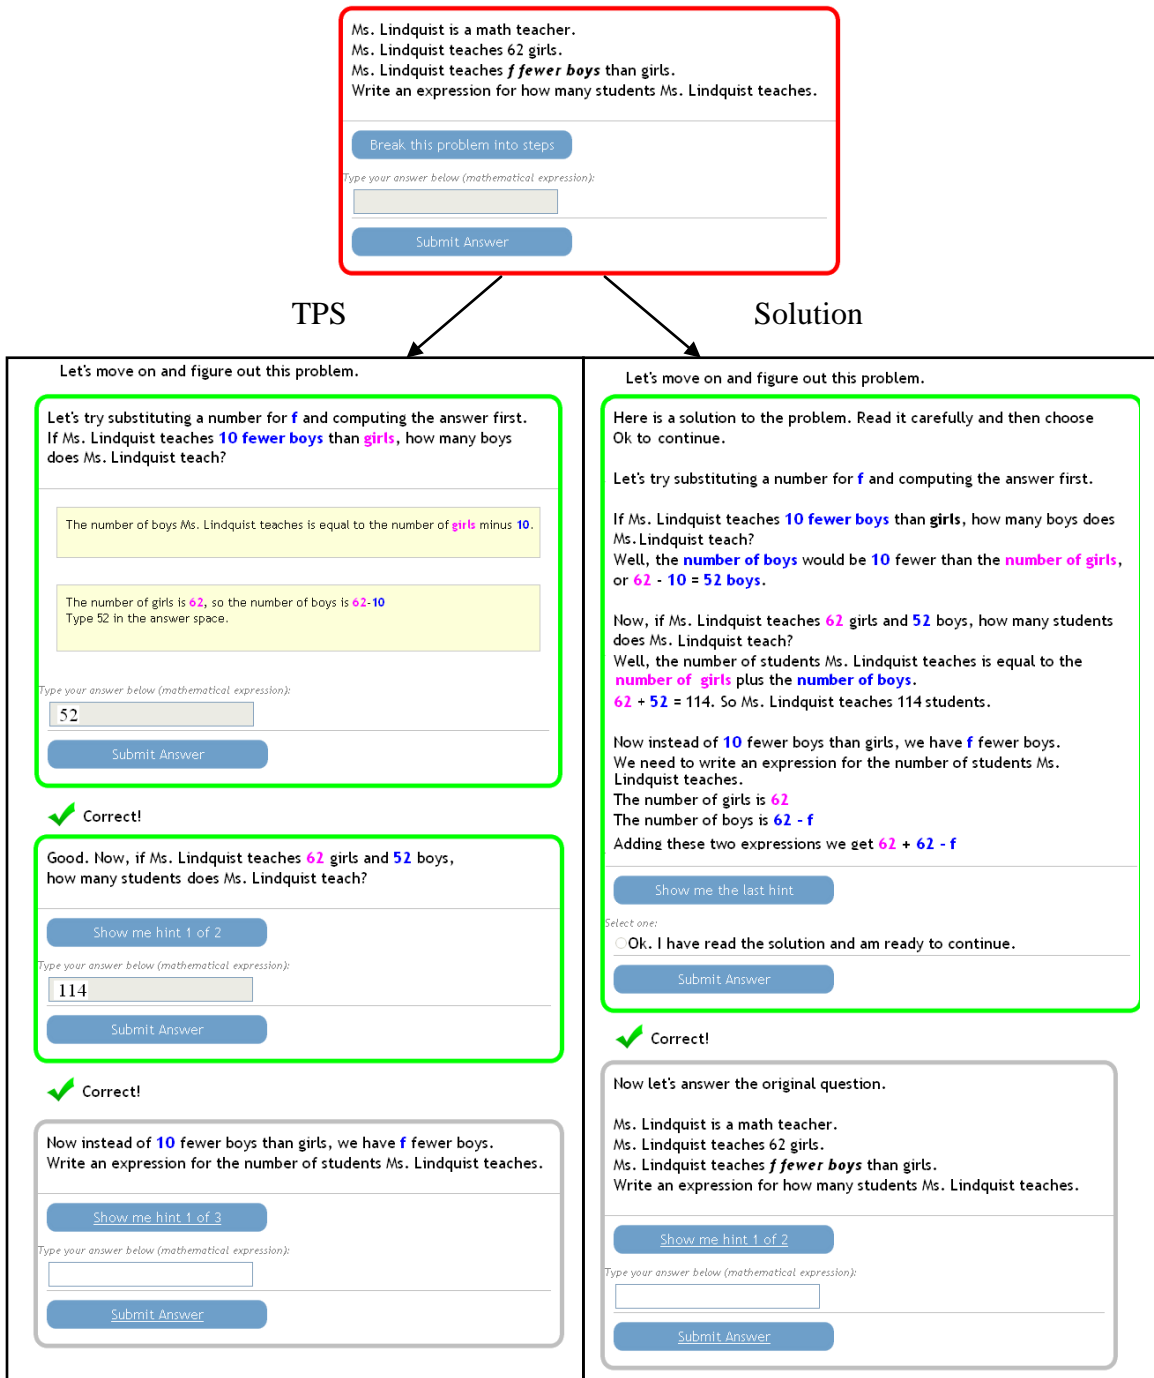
Ms. Lindquist is a math teacher.
Ms. Lindquist teaches 62 girls.
Ms. Lindquist teaches *f* ***fewer boys*** than girls.
Write an expression for how many students Ms. Lindquist teaches.

Break this problem into steps

Type your answer below (mathematical expression):

Submit Answer

TPS

Solution

Let's move on and figure out this problem.

Let's try substituting a number for f and computing the answer first.
If Ms. Lindquist teaches 10 fewer boys than girls, how many boys does Ms. Lindquist teach?

The number of boys Ms. Lindquist teaches is equal to the number of girls minus 10.

The number of girls is 62, so the number of boys is 62-10
Type 52 in the answer space.

Type your answer below (mathematical expression):

52

Submit Answer

Correct!

Good. Now, if Ms. Lindquist teaches 62 girls and 52 boys, how many students does Ms. Lindquist teach?

Show me hint 1 of 2

Type your answer below (mathematical expression):

114

Submit Answer

Correct!

Now instead of 10 fewer boys than girls, we have f fewer boys.
Write an expression for the number of students Ms. Lindquist teaches.

Show me hint 1 of 3

Type your answer below (mathematical expression):

Submit Answer

Let's move on and figure out this problem.

Here is a solution to the problem. Read it carefully and then choose Ok to continue.

Let's try substituting a number for f and computing the answer first.

If Ms. Lindquist teaches 10 fewer boys than girls, how many boys does Ms. Lindquist teach?
Well, the number of boys would be 10 fewer than the number of girls, or 62 - 10 = 52 boys.

Now, if Ms. Lindquist teaches 62 girls and 52 boys, how many students does Ms. Lindquist teach?
Well, the number of students Ms. Lindquist teaches is equal to the number of girls plus the number of boys.
62 + 52 = 114. So Ms. Lindquist teaches 114 students.

Now instead of 10 fewer boys than girls, we have f fewer boys.
We need to write an expression for the number of students Ms. Lindquist teaches.
The number of girls is 62
The number of boys is 62 - f
Adding these two expressions we get 62 + 62 - f

Show me the last hint

Select one:
Ok. I have read the solution and am ready to continue.

Submit Answer

Correct!

Now let's answer the original question.

Ms. Lindquist is a math teacher.
Ms. Lindquist teaches 62 girls.
Ms. Lindquist teaches *f* ***fewer boys*** than girls.
Write an expression for how many students Ms. Lindquist teaches.

Show me hint 1 of 2

Type your answer below (mathematical expression):

Submit Answer